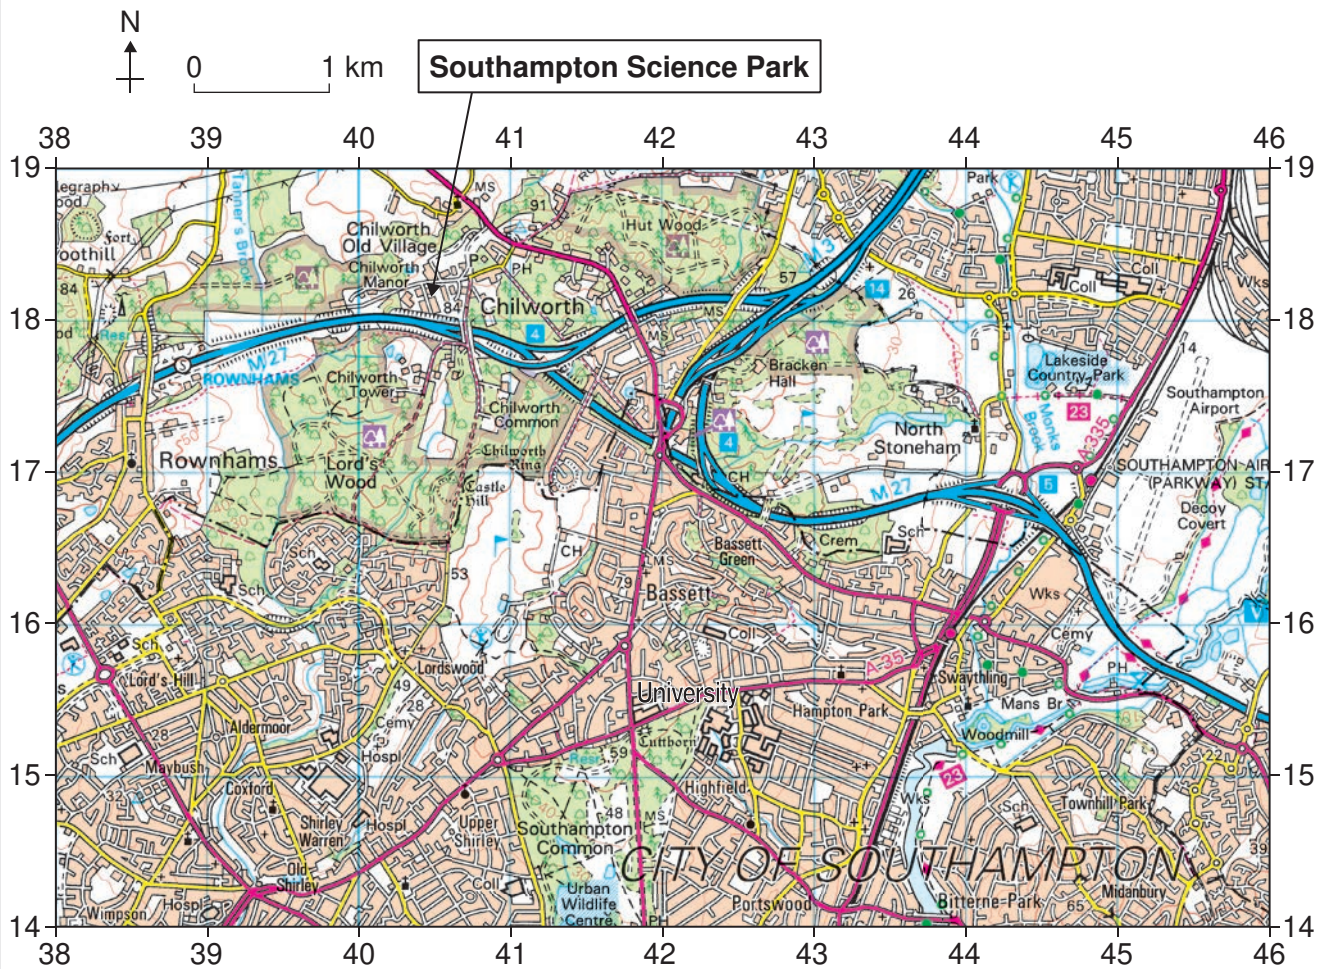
N

0 1 km

Southampton Science Park

38 39 40 41 42 43 44 45 46

19 18 17 16 15 14

Telegraphy Wood
Foothill
Fort
84
Res
Tanner's Brook
Chilworth Old Village
Chilworth Manor
MS
91
Hut Wood
PH
Chilworth
84
4
MS
M3
57
14
26
Park
Coll
Coll
Wks
M27
ROWNHAMS
Chilworth Tower
Chilworth Common
Chilworth Ring
Bracken Hall
Lakeside Country Park
Monks Brook
23
A335
Southampton Airport
4
North Stoneham
Rownhams
Lord's Wood
Castle Hill
CH
M 27
5
SOUTHAMPTON AIR (PARKWAY) ST
Decoy Covert
Sch
Sch
53
CH
Bassett Green
Crem
Sch
Bassett
79
Wks
Sch
Coll
Cemy
Lord's Hill
Lordswood
49
28
A 35
Swaythling
PH
University
Hampton Park
Mans Br
Aldermoor
Cemy
Cuttbort
Woodmill
28
Sch
Maybush
Hospl
59
Res
Highfield
23
Coxford
48
MS
Wks
Sch
Townhill Park
Shirley Warren
Hospl
Upper Shirley
Southampton Common
CITY OF SOUTHAMPTON
39
Old Shirley
Coll
Urban Wildlife Centre
Midanbury
Wimpson
Hospl
PH
Portswood
Bitterne Park
65
22